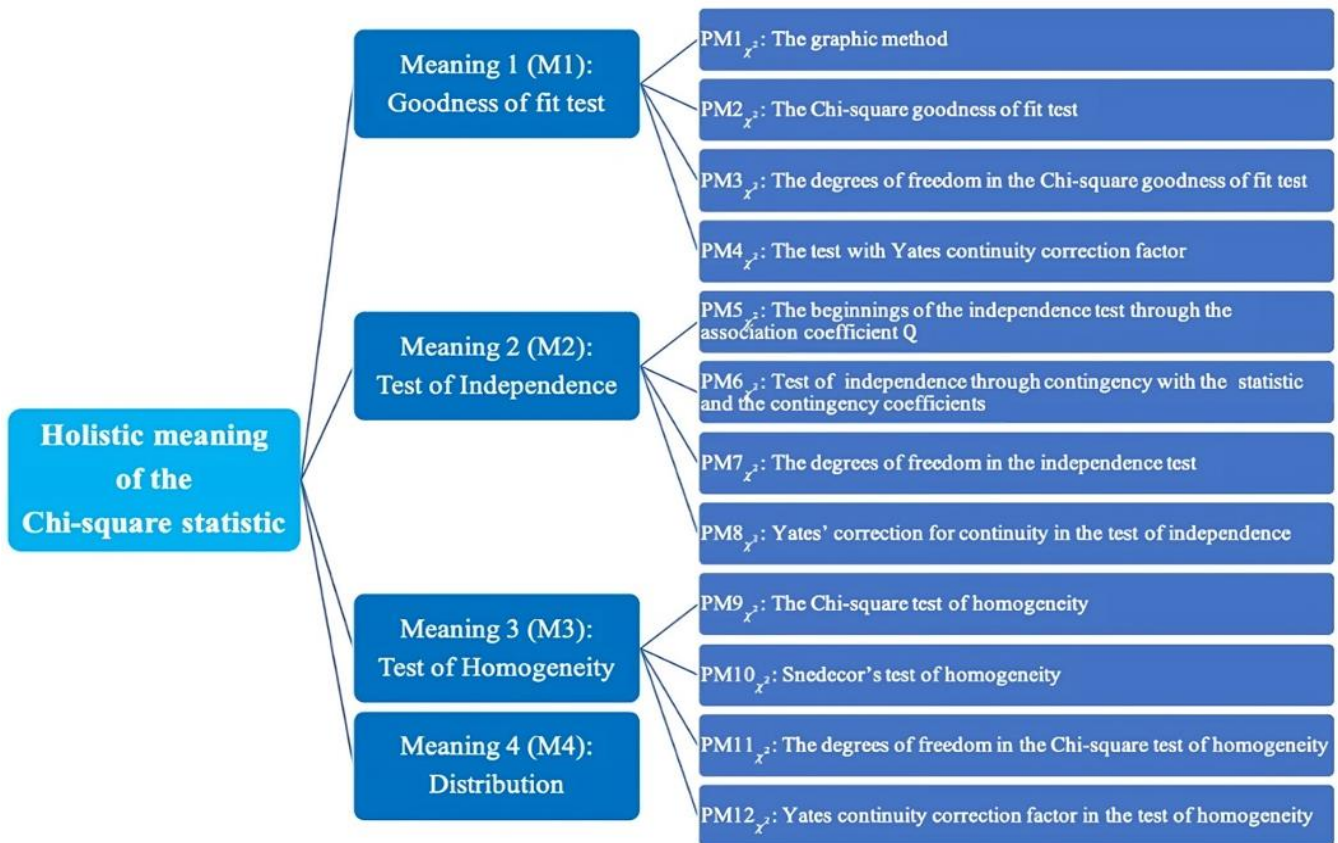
Holistic meaning of the Chi-square statistic

Meaning 1 (M1): Goodness of fit test

Meaning 2 (M2): Test of Independence

Meaning 3 (M3): Test of Homogeneity

Meaning 4 (M4): Distribution

$PM1_{\chi^2}$: The graphic method

$PM2_{\chi^2}$: The Chi-square goodness of fit test

$PM3_{\chi^2}$: The degrees of freedom in the Chi-square goodness of fit test

$PM4_{\chi^2}$: The test with Yates continuity correction factor

$PM5_{\chi^2}$: The beginnings of the independence test through the association coefficient Q

$PM6_{\chi^2}$: Test of independence through contingency with the statistic and the contingency coefficients

$PM7_{\chi^2}$: The degrees of freedom in the independence test

$PM8_{\chi^2}$: Yates' correction for continuity in the test of independence

$PM9_{\chi^2}$: The Chi-square test of homogeneity

$PM10_{\chi^2}$: Snedecor's test of homogeneity

$PM11_{\chi^2}$: The degrees of freedom in the Chi-square test of homogeneity

$PM12_{\chi^2}$: Yates continuity correction factor in the test of homogeneity